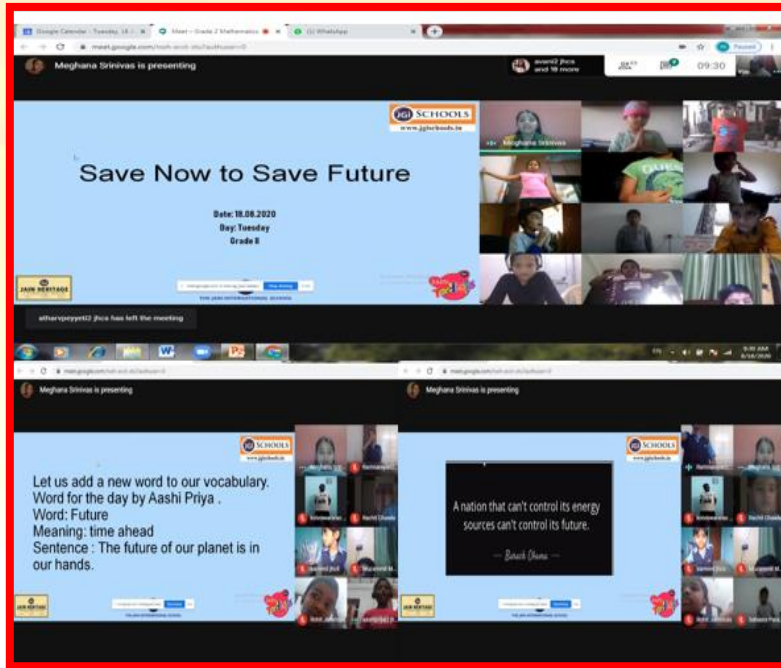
Google Calendar - Tuesday, 18
Meet – Grade 2 Mathematics
(2) WhatsApp
meet.google.com
Meghana Srinivas is presenting
avani2 jhcs and 18 more
09:30
Paused

JGI SCHOOLS
www.jgischools.in

Save Now to Save Future

Date: 18.08.2020
Day: Tuesday
Grade II

JAIN HERITAGE
Stop sharing
THE JAIN INTERNATIONAL SCHOOL

Meghana Srinivas

atharvpeyyeti2 jhcs has left the meeting

Meghana Srinivas is presenting

JGI SCHOOLS
www.jgischools.in

Let us add a new word to our vocabulary.
Word for the day by Aashi Priya .
Word: Future
Meaning: time ahead
Sentence : The future of our planet is in our hands.

JAIN HERITAGE

Meghana Srinivas is presenting

JGI SCHOOLS
www.jgischools.in

A nation that can't control its energy sources can't control its future.
— Barack Obama —

JAIN HERITAGE